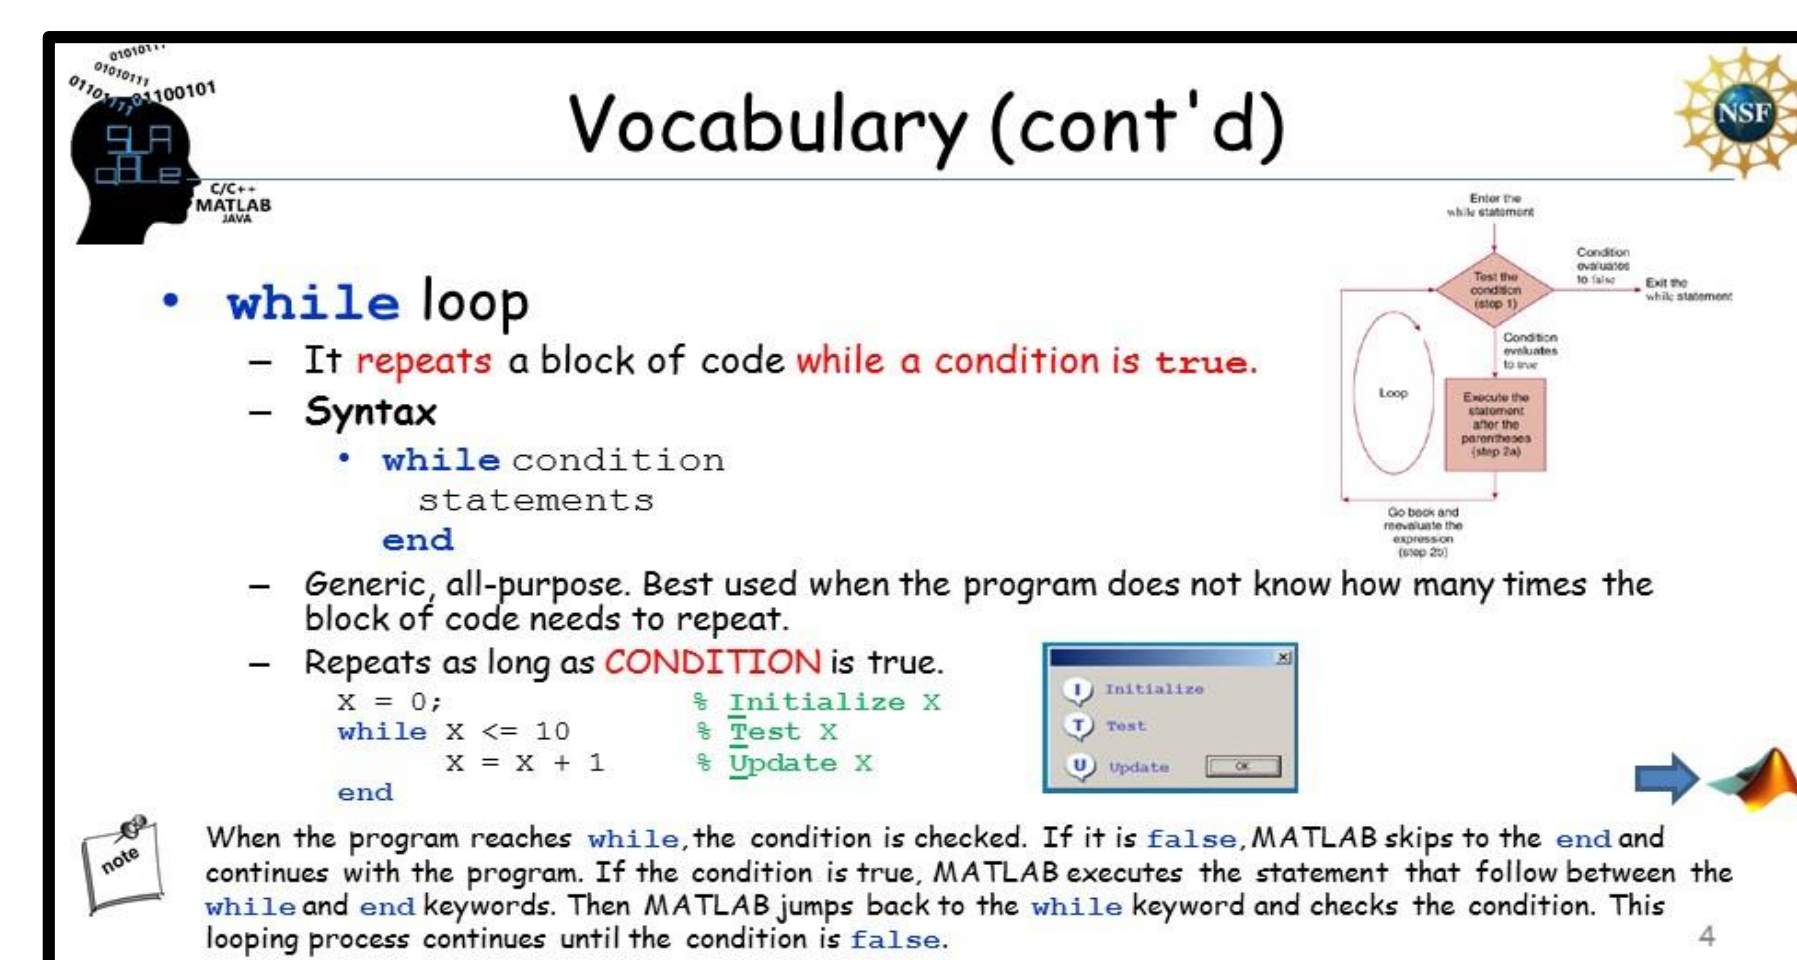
01010111 01010111 01101111 01100101

C/C++ MATLAB JAVA

Vocabulary (cont'd)

NSF

- while loop
  - It repeats a block of code while a condition is true.
  - Syntax
    - while condition
      statements
      end
  - Generic, all-purpose. Best used when the program does not know how many times the block of code needs to repeat.
  - Repeats as long as CONDITION is true.

```
x = 0;              % Initialize x
while x <= 10       % Test x
      x = x + 1     % Update x
end
```

Enter the while statement

Test the condition (step 1)

Condition evaluates to false

Exit the while statement

Condition evaluates to true

Loop

Execute the statement after the parentheses (step 2a)

Go back and reevaluate the expression (step 2b)

I Initialize
T Test
U Update
OK

note

When the program reaches while, the condition is checked. If it is false, MATLAB skips to the end and continues with the program. If the condition is true, MATLAB executes the statement that follow between the while and end keywords. Then MATLAB jumps back to the while keyword and checks the condition. This looping process continues until the condition is false.

4